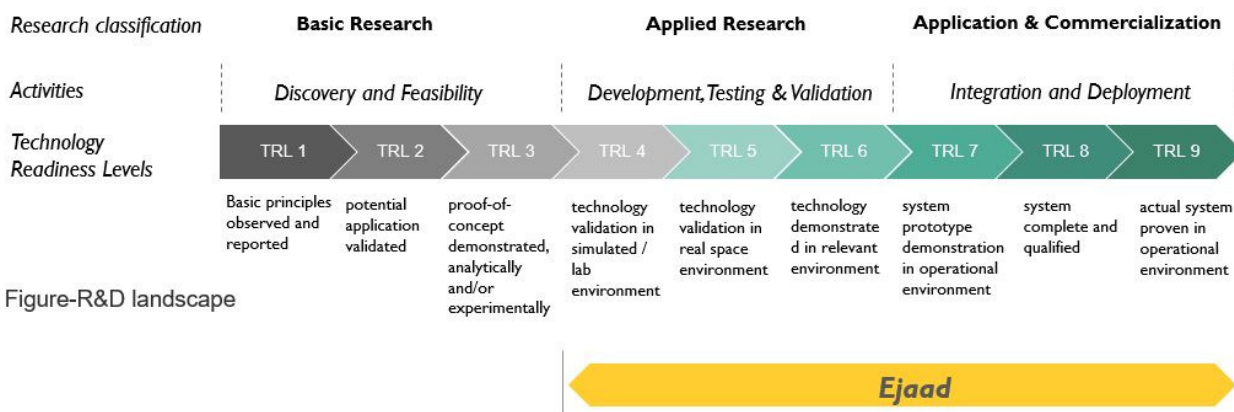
Research classification
Basic Research
Applied Research
Application & Commercialization

Activities
Discovery and Feasibility
Development, Testing & Validation
Integration and Deployment

Technology Readiness Levels

| TRL 1 | TRL 2 | TRL 3 | TRL 4 | TRL 5 | TRL 6 | TRL 7 | TRL 8 | TRL 9 |
|---|---|---|---|---|---|---|---|---|
| Basic principles observed and reported | potential application validated | proof-of-concept demonstrated, analytically and/or experimentally | technology validation in simulated / lab environment | technology validation in real space environment | technology demonstrated in relevant environment | system prototype demonstration in operational environment | system complete and qualified | actual system proven in operational environment |

Figure-R&D landscape

Ejaad